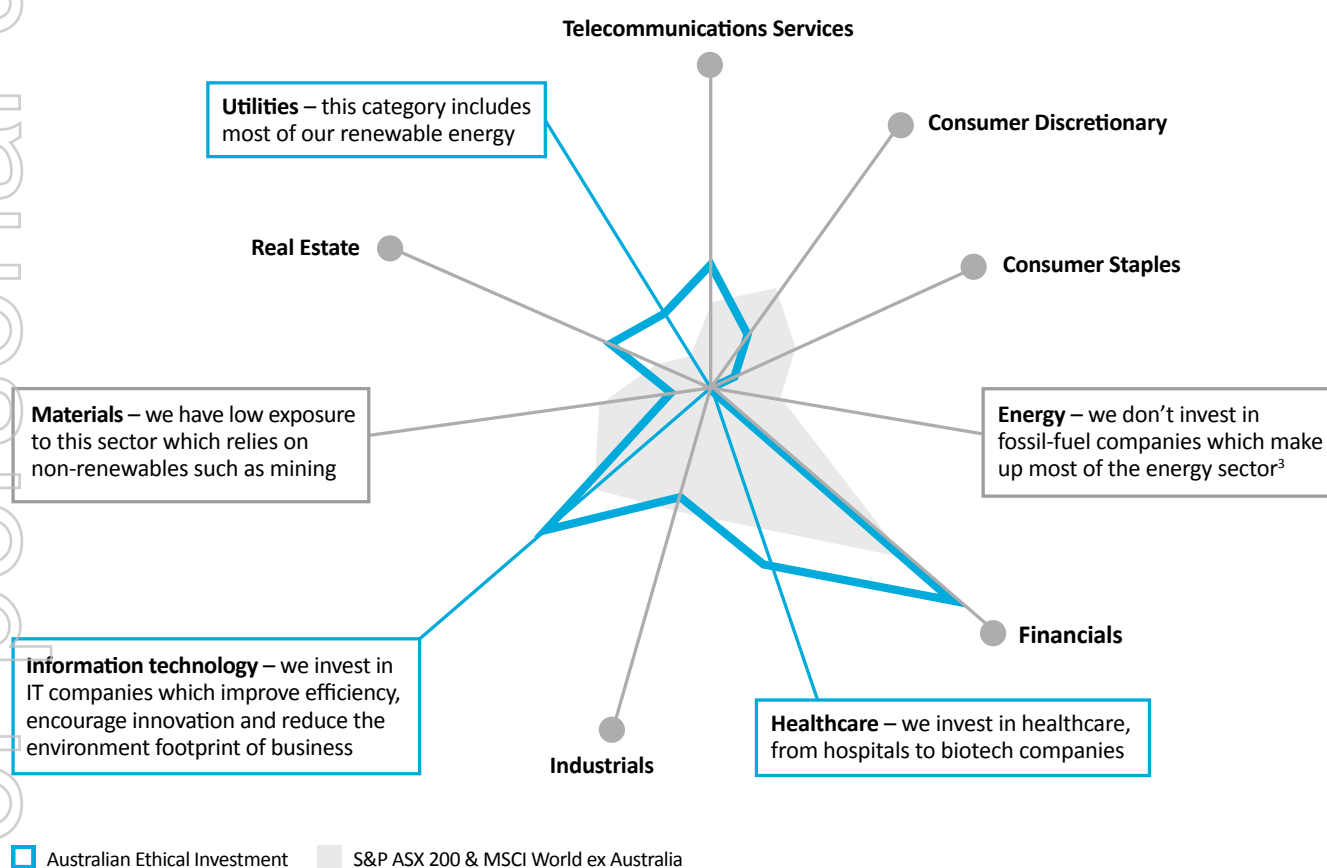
Telecommunications Services

Utilities – this category includes most of our renewable energy

Consumer Discretionary

Real Estate

Consumer Staples

Materials – we have low exposure to this sector which relies on non-renewables such as mining

Energy – we don't invest in fossil-fuel companies which make up most of the energy sector$^3$

Financials

Information technology – we invest in IT companies which improve efficiency, encourage innovation and reduce the environment footprint of business

Industrials

Healthcare – we invest in healthcare, from hospitals to biotech companies

Australian Ethical Investment

S&P ASX 200 & MSCI World ex Australia